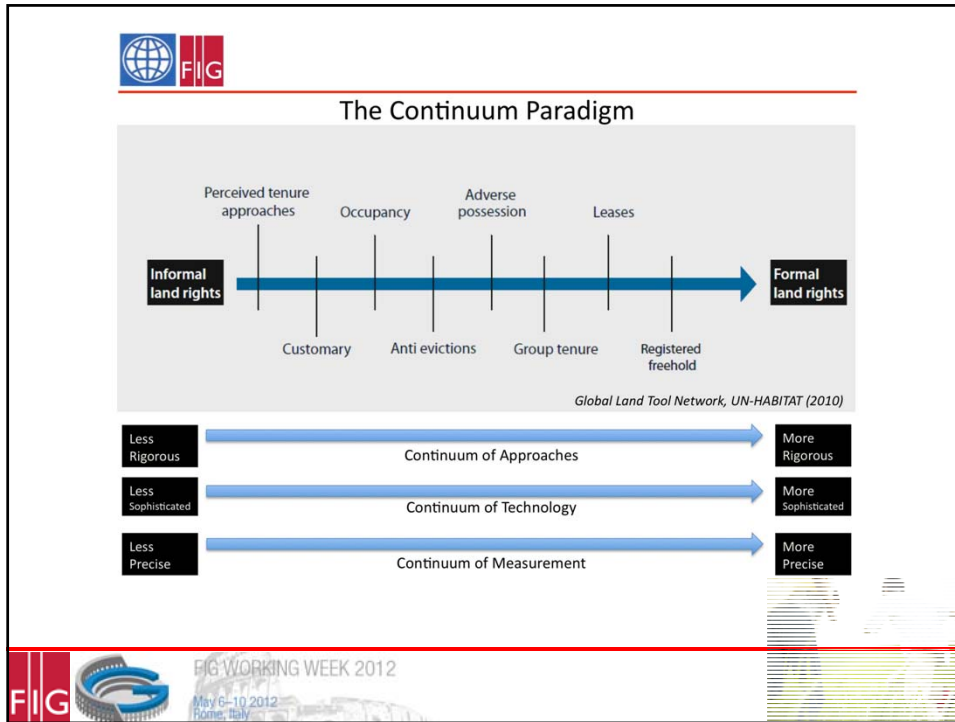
FIG

The Continuum Paradigm

Perceived tenure approaches

Occupancy

Adverse possession

Leases

Informal land rights

Formal land rights

Customary

Anti evictions

Group tenure

Registered freehold

Global Land Tool Network, UN-HABITAT (2010)

Less Rigorous

Continuum of Approaches

More Rigorous

Less Sophisticated

Continuum of Technology

More Sophisticated

Less Precise

Continuum of Measurement

More Precise

FIG

FIG WORKING WEEK 2012

May 6–10 2012
Rome, Italy